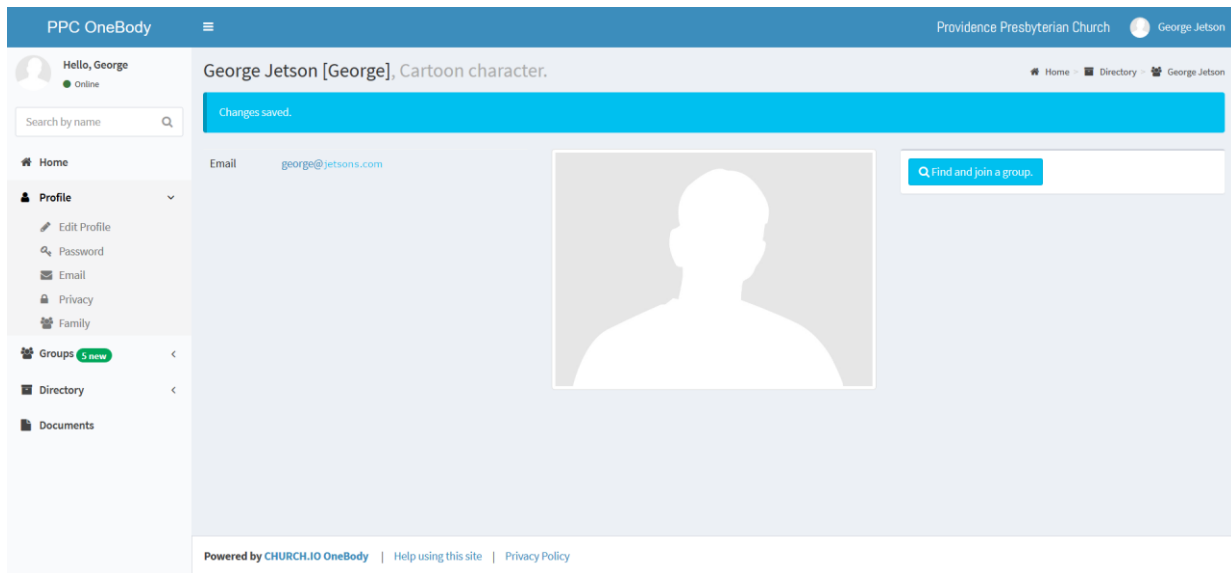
PPC OneBody ≡ Providence Presbyterian Church George Jetson

Hello, George
Online

Search by name

Home
Profile
Edit Profile
Password
Email
Privacy
Family
Groups 5 new
Directory
Documents

George Jetson [George], Cartoon character.

Home > Directory > George Jetson

Changes saved.

Email george@jetsons.com

Find and join a group.

Powered by CHURCH.IO OneBody | Help using this site | Privacy Policy